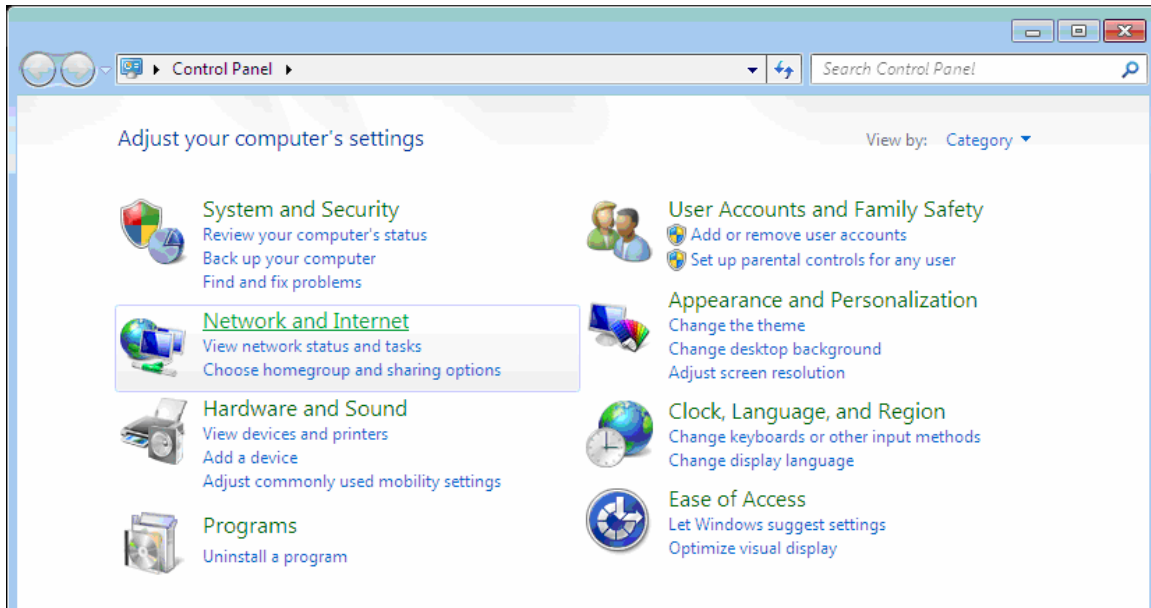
Control Panel

Search Control Panel

Adjust your computer's settings

View by: Category

System and Security
Review your computer's status
Back up your computer
Find and fix problems

Network and Internet
View network status and tasks
Choose homegroup and sharing options

Hardware and Sound
View devices and printers
Add a device
Adjust commonly used mobility settings

Programs
Uninstall a program

User Accounts and Family Safety
Add or remove user accounts
Set up parental controls for any user

Appearance and Personalization
Change the theme
Change desktop background
Adjust screen resolution

Clock, Language, and Region
Change keyboards or other input methods
Change display language

Ease of Access
Let Windows suggest settings
Optimize visual display